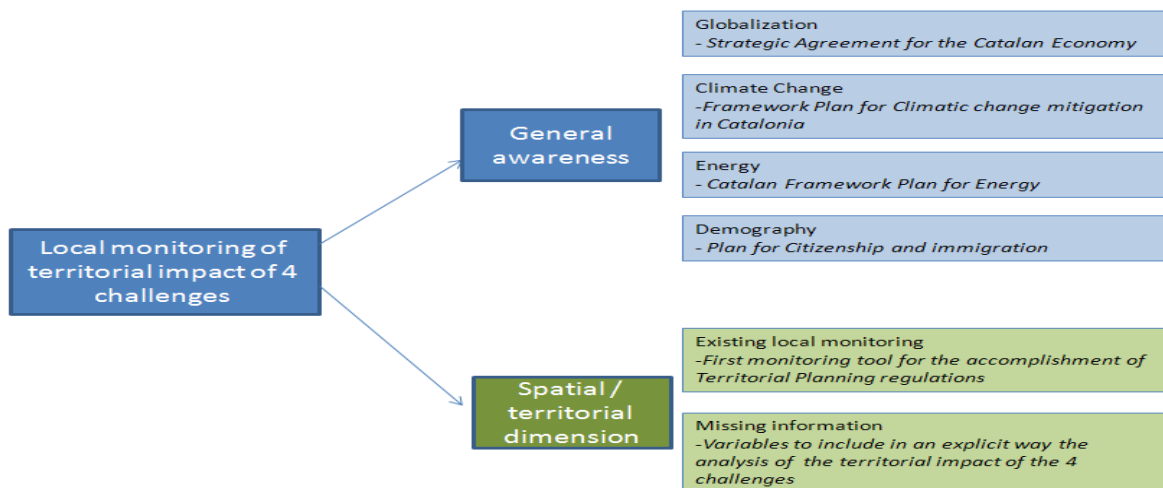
Local monitoring of territorial impact of 4 challenges

General awareness

Globalization
- Strategic Agreement for the Catalan Economy

Climate Change
-Framework Plan for Climatic change mitigation in Catalonia

Energy
- Catalan Framework Plan for Energy

Demography
- Plan for Citizenship and immigration

Spatial / territorial dimension

Existing local monitoring
-First monitoring tool for the accomplishment of Territorial Planning regulations

Missing information
-Variables to include in an explicit way the analysis of the territorial impact of the 4 challenges